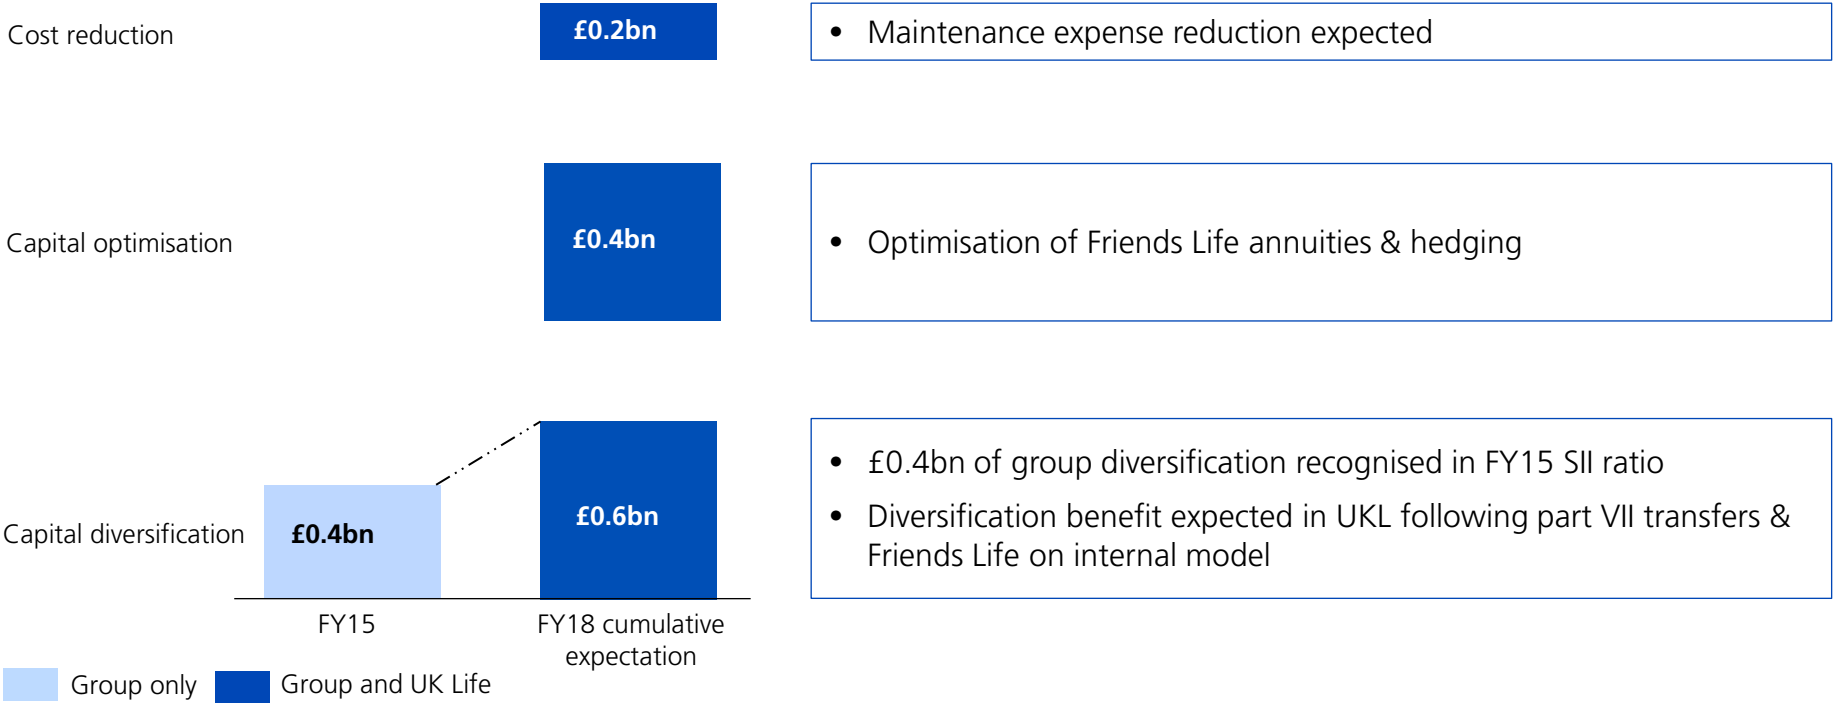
Cost reduction

£0.2bn

• Maintenance expense reduction expected

Capital optimisation

£0.4bn

• Optimisation of Friends Life annuities & hedging

Capital diversification

£0.4bn

£0.6bn

FY15

FY18 cumulative expectation

• £0.4bn of group diversification recognised in FY15 SII ratio

• Diversification benefit expected in UKL following part VII transfers & Friends Life on internal model

Group only

Group and UK Life